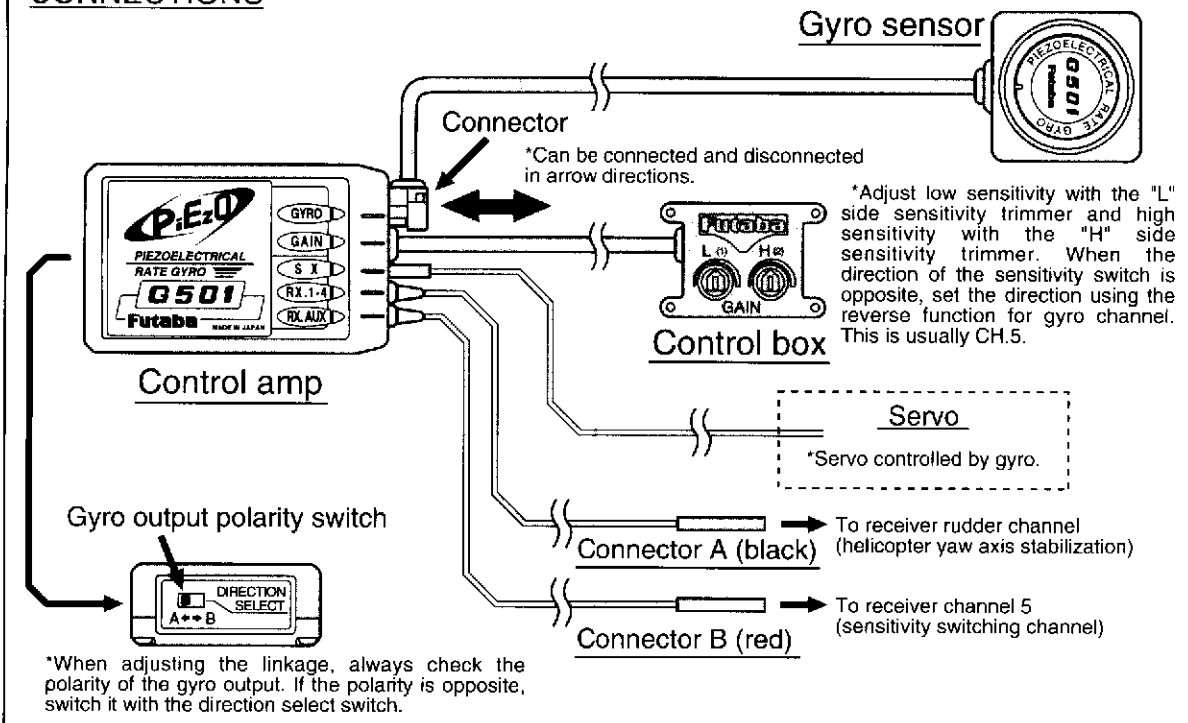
CONNECTIONS

Gyro sensor

PIEZOELECTRICAL RATE GYRO G501 Futaba

Connector

*Can be connected and disconnected in arrow directions.

PiEzO

PIEZOELECTRICAL RATE GYRO

G501

Futaba MADE IN JAPAN

GYRO

GAIN

S X

RX.1-4

RX.AUX

Futaba

L H

GAIN

*Adjust low sensitivity with the "L" side sensitivity trimmer and high sensitivity with the "H" side sensitivity trimmer. When the direction of the sensitivity switch is opposite, set the direction using the reverse function for gyro channel. This is usually CH.5.

Control box

Control amp

Servo

*Servo controlled by gyro.

Gyro output polarity switch

DIRECTION SELECT

A ↔ B

Connector A (black)

To receiver rudder channel (helicopter yaw axis stabilization)

Connector B (red)

To receiver channel 5 (sensitivity switching channel)

*When adjusting the linkage, always check the polarity of the gyro output. If the polarity is opposite, switch it with the direction select switch.